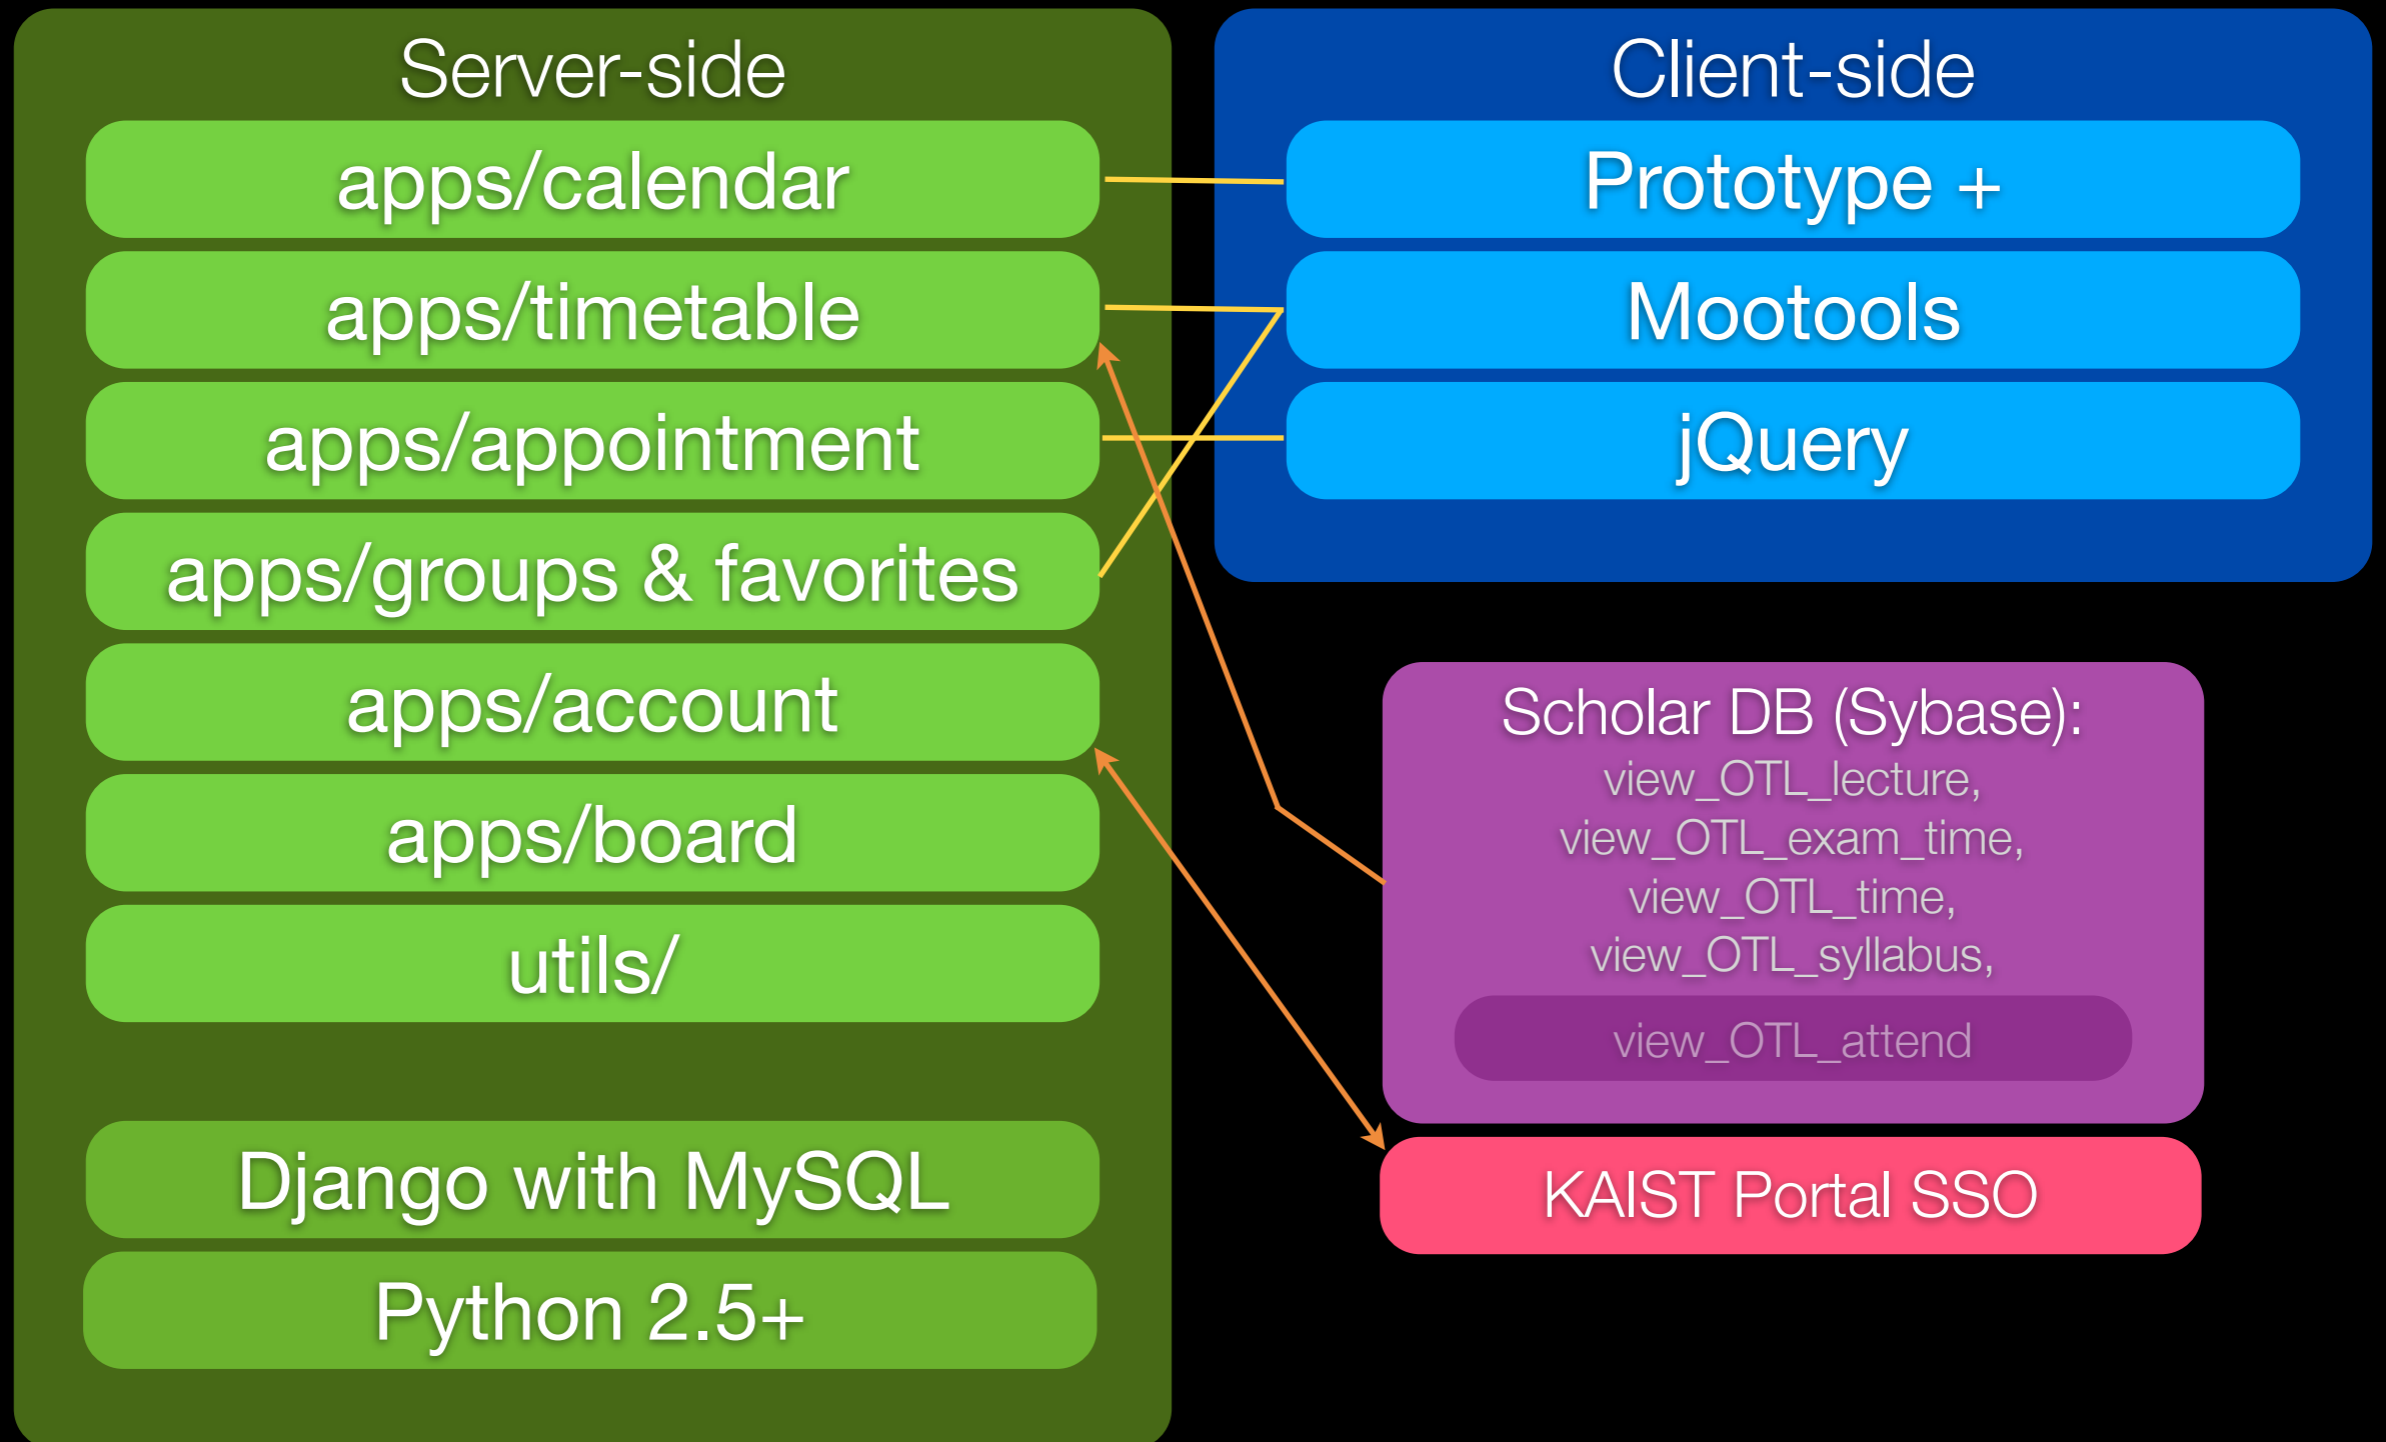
Server-side

apps/calendar

apps/timetable

apps/appointment

apps/groups & favorites

apps/account

apps/board

utils/

Django with MySQL

Python 2.5+

Client-side

Prototype +

Mootools

jQuery

Scholar DB (Sybase):
view_OTL_lecture,
view_OTL_exam_time,
view_OTL_time,
view_OTL_syllabus,

view_OTL_attend

KAIST Portal SSO